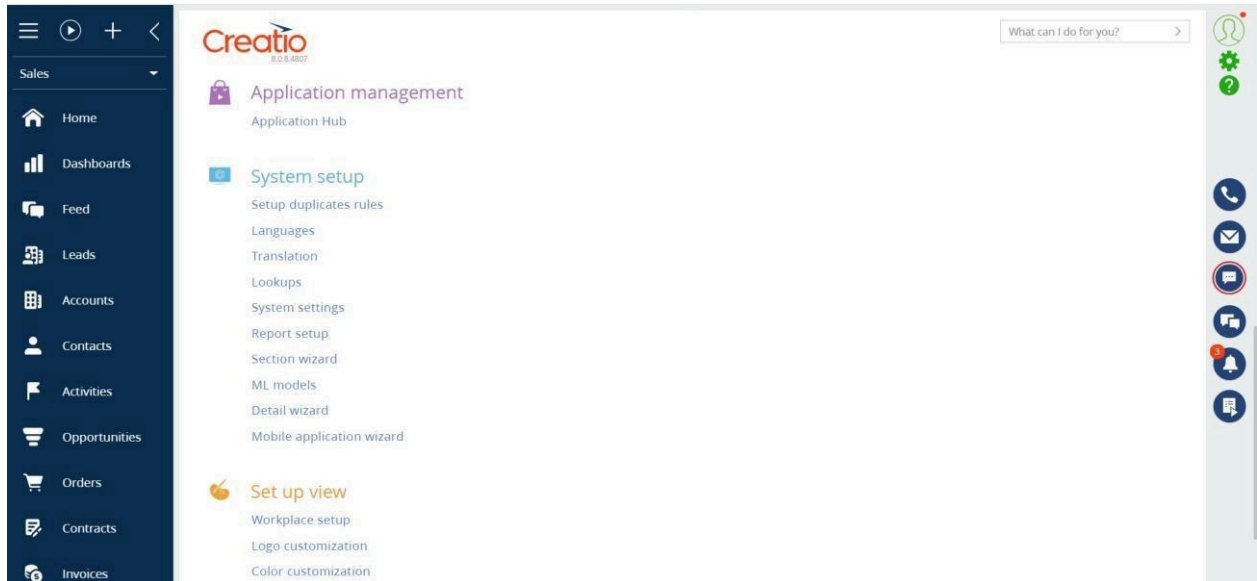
Sales

Home

Dashboards

Feed

Leads

Accounts

Contacts

Activities

Opportunities

Orders

Contracts

Invoices

Creatio
8.0.8.4807

What can I do for you?

Application management

Application Hub

System setup

Setup duplicates rules

Languages

Translation

Lookups

System settings

Report setup

Section wizard

ML models

Detail wizard

Mobile application wizard

Set up view

Workplace setup

Logo customization

Color customization

3